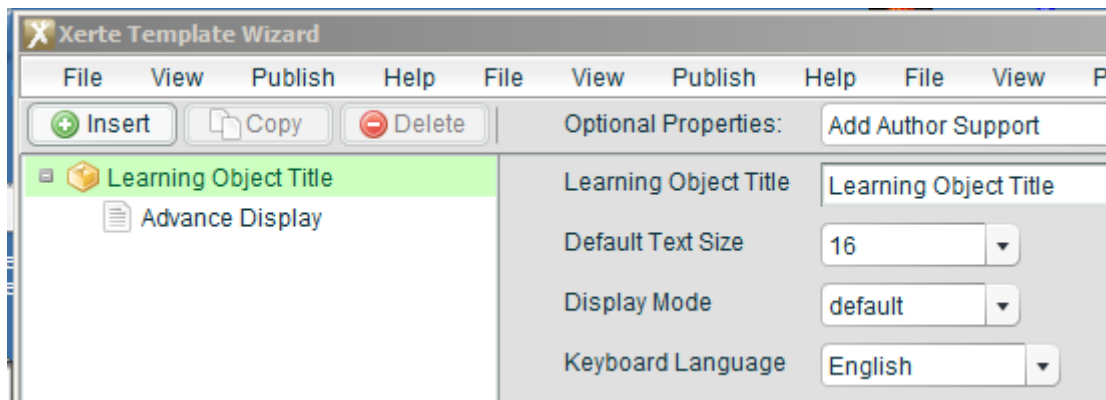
Xerte Template Wizard

File View Publish Help File View Publish Help File View P

Insert Copy Delete

Optional Properties: Add Author Support

Learning Object Title

Advance Display

Learning Object Title Learning Object Title

Default Text Size 16

Display Mode default

Keyboard Language English